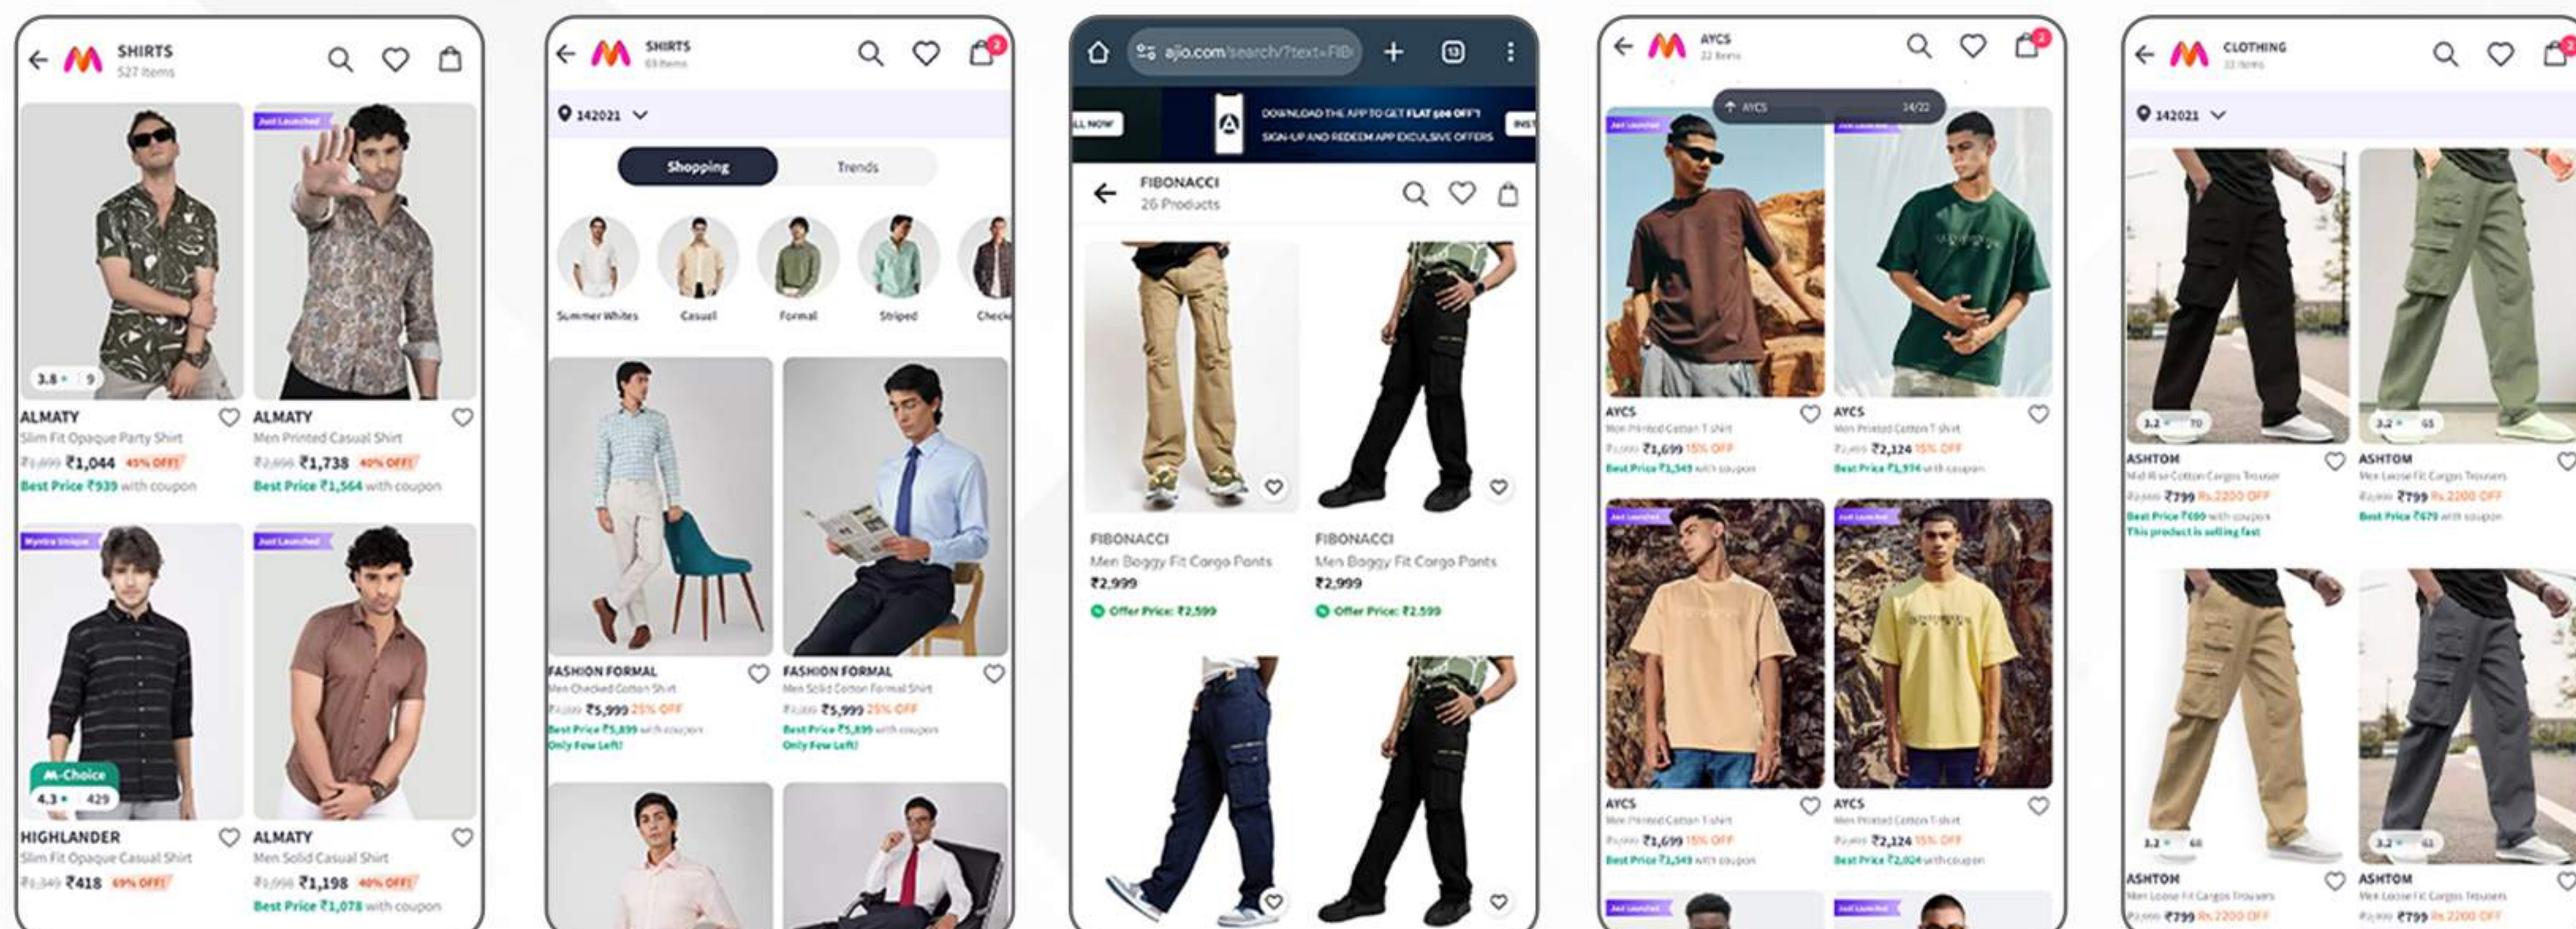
SHIRTS
527 Items

3.8 ★ | 9

Just Launched

ALMATY
Slim Fit Opaque Party Shirt
₹1,899 ₹1,044 45% OFF!
Best Price ₹939 with coupon

ALMATY
Men Printed Casual Shirt
₹2,899 ₹1,738 40% OFF!
Best Price ₹1,564 with coupon

Myntra Unique

Just Launched

M-Choice
4.3 ★ | 429

HIGHLANDER
Slim Fit Opaque Casual Shirt
₹1,349 ₹418 69% OFF!

ALMATY
Men Solid Casual Shirt
₹1,998 ₹1,198 40% OFF!
Best Price ₹1,078 with coupon

SHIRTS
69 Items

142021

Shopping
Trends

Summer Whites
Casual
Formal
Striped
Check

FASHION FORMAL
Men Checked Cotton Shirt
₹7,999 ₹5,999 25% OFF
Best Price ₹5,899 with coupon
Only Few Left!

FASHION FORMAL
Men Solid Cotton Formal Shirt
₹7,999 ₹5,999 25% OFF
Best Price ₹5,899 with coupon
Only Few Left!

ajio.com/search/?text=FIB
13

LL NOW
DOWNLOAD THE APP TO GET FLAT 500 OFF
SIGN-UP AND REDEEM APP EXCLUSIVE OFFERS
INST

FIBONACCI
26 Products

FIBONACCI
Men Baggy Fit Cargo Pants
₹2,999
Offer Price: ₹2,599

FIBONACCI
Men Baggy Fit Cargo Pants
₹2,999
Offer Price: ₹2,599

AYCS
22 Items

AYCS
14/22

Just Launched

AYCS
Men Printed Cotton T-shirt
₹1,999 ₹1,699 15% OFF
Best Price ₹1,549 with coupon

AYCS
Men Printed Cotton T-shirt
₹2,499 ₹2,124 15% OFF
Best Price ₹1,974 with coupon

Just Launched

AYCS
Men Printed Cotton T-shirt
₹1,999 ₹1,699 15% OFF
Best Price ₹1,549 with coupon

AYCS
Men Printed Cotton T-shirt
₹2,499 ₹2,124 15% OFF
Best Price ₹2,024 with coupon

Just Launched

CLOTHING
33 Items

142021

3.2 ★ | 70

3.2 ★ | 65

ASHTOM
Mid-Rise Cotton Cargos Trouser
₹2,999 ₹799 Rs.2200 OFF
Best Price ₹699 with coupon
This product is selling fast

ASHTOM
Men Loose Fit Cargos Trousers
₹2,999 ₹799 Rs.2200 OFF
Best Price ₹679 with coupon

3.2 ★ | 68

3.2 ★ | 61

ASHTOM
Men Loose Fit Cargos Trousers
₹2,999 ₹799 Rs.2200 OFF

ASHTOM
Men Loose Fit Cargos Trousers
₹2,999 ₹799 Rs.2200 OFF